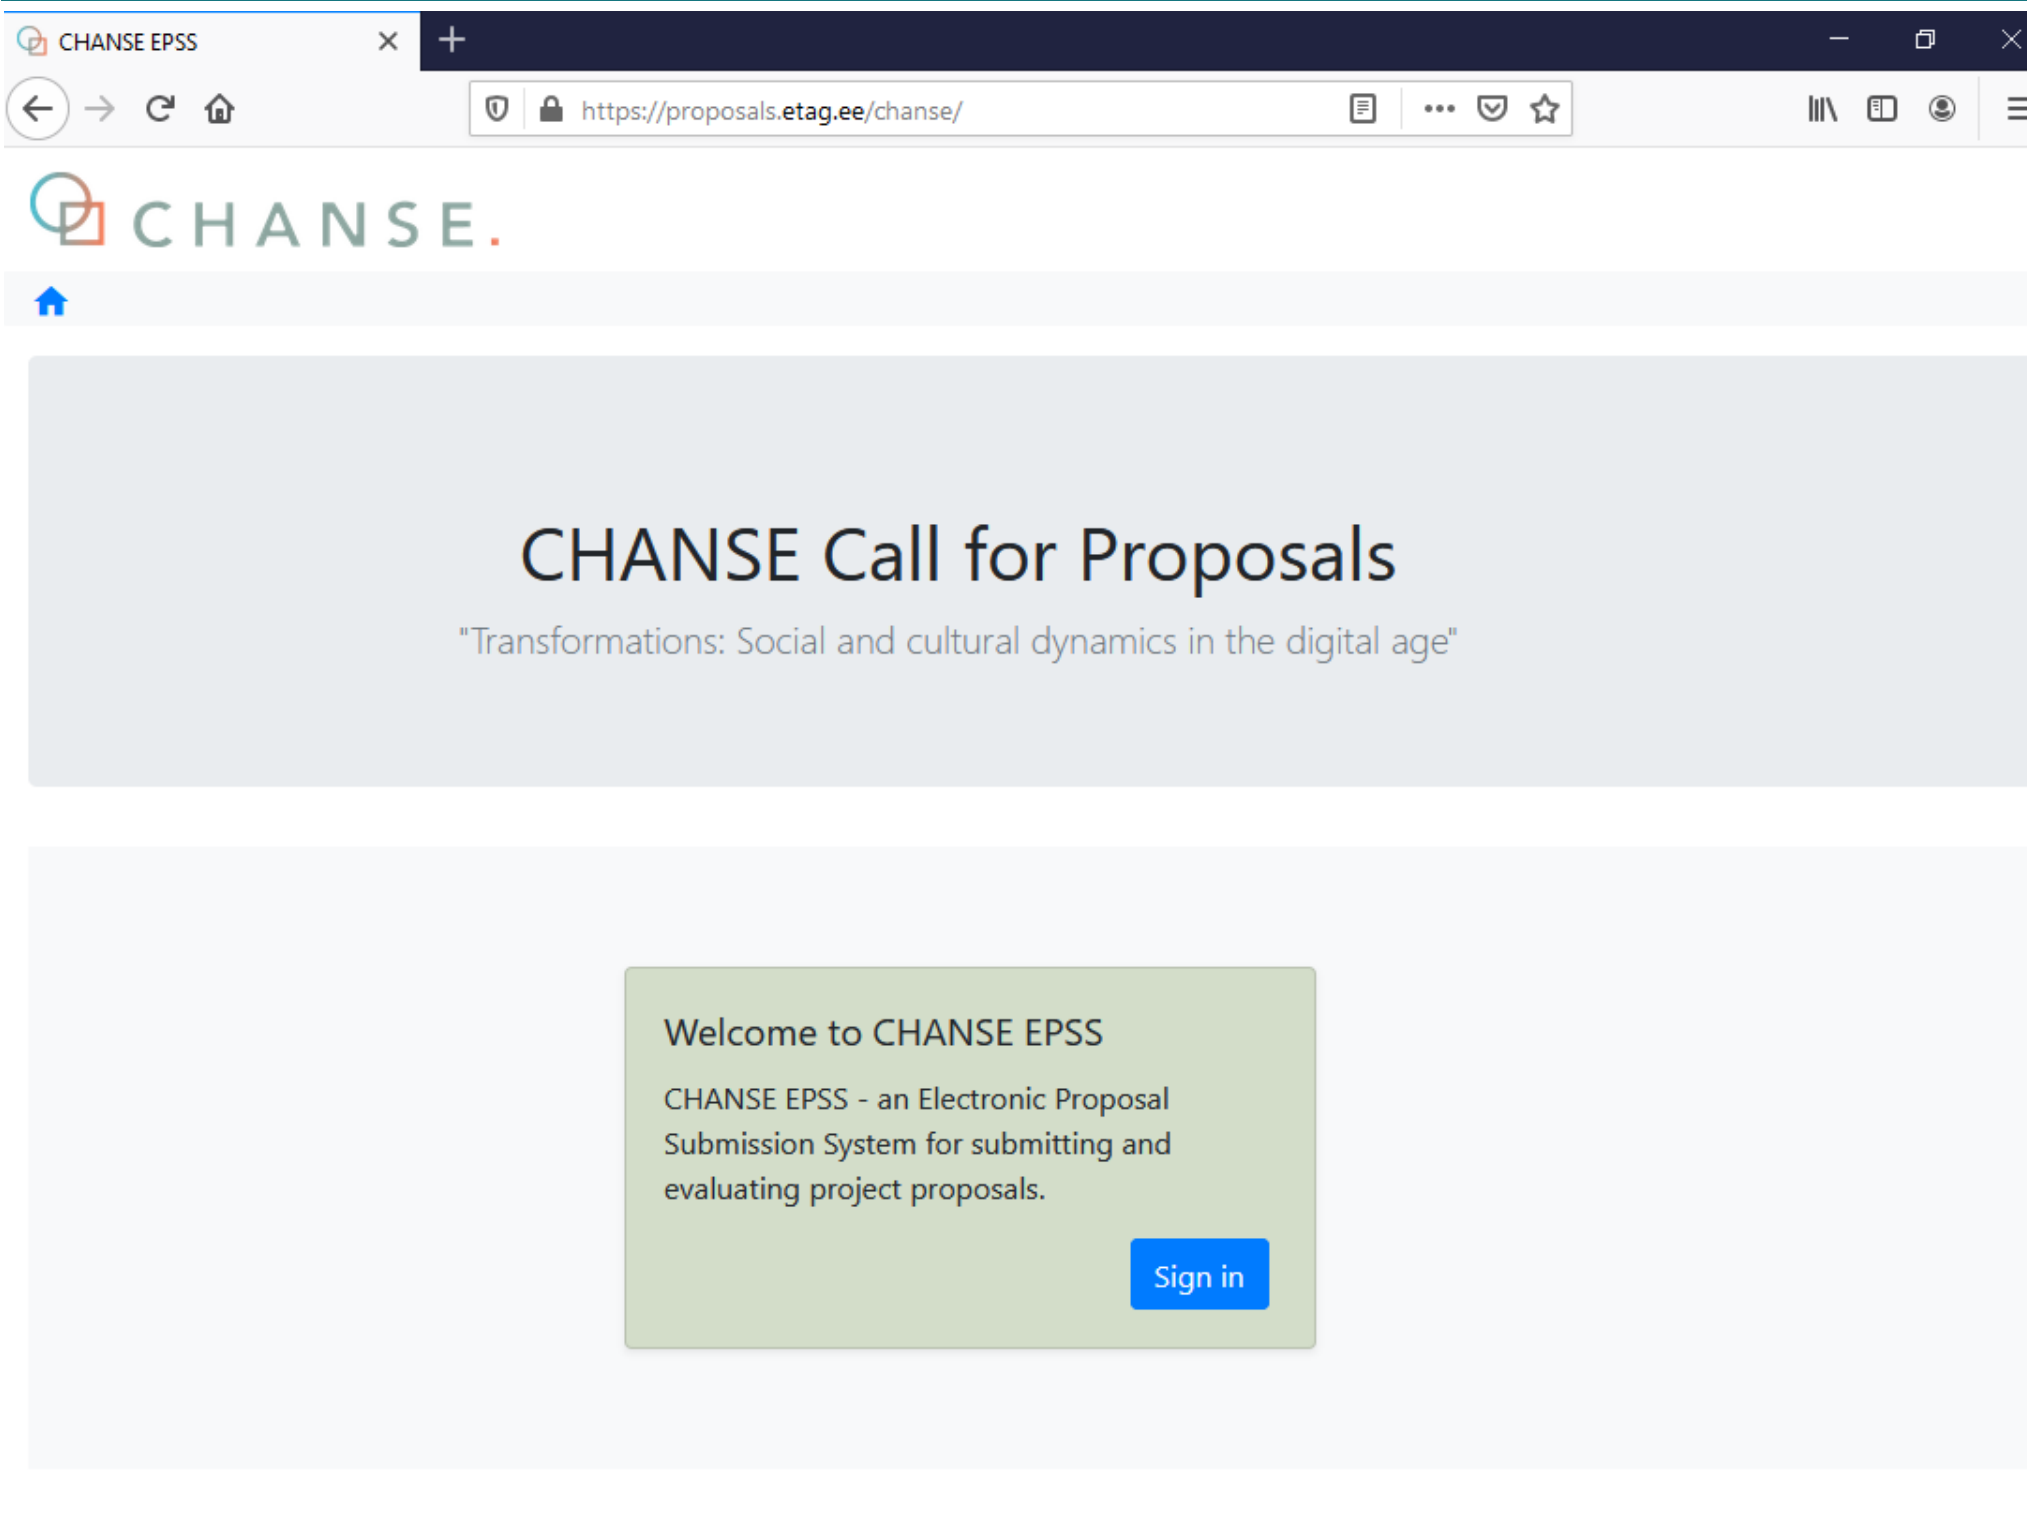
CHANSE EPSS

https://proposals.etag.ee/chanse/

CHANSE.

CHANSE Call for Proposals

"Transformations: Social and cultural dynamics in the digital age"

Welcome to CHANSE EPSS

CHANSE EPSS - an Electronic Proposal Submission System for submitting and evaluating project proposals.

Sign in